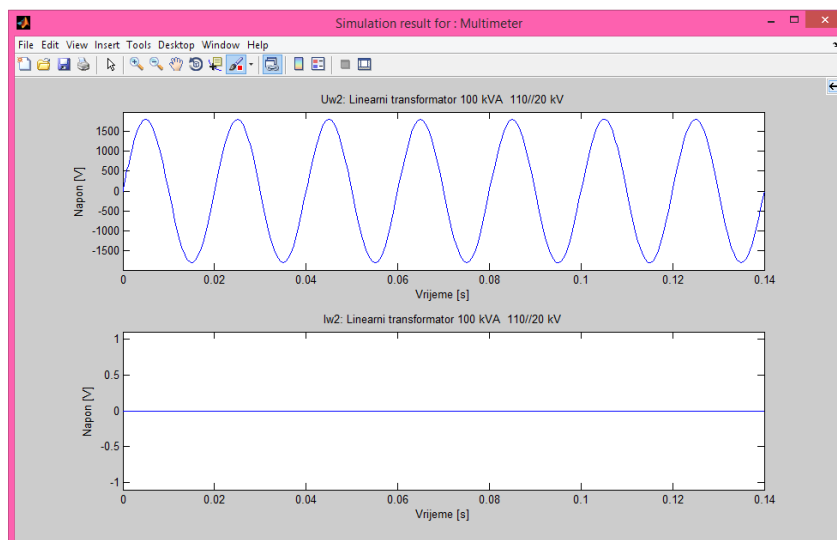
Simulation result for : Multimeter

File Edit View Insert Tools Desktop Window Help

Uw2: Linearni transformator 100 kVA 110//20 kV

1500
1000
500
0
-500
-1000
-1500

Napon [V]

0 0.02 0.04 0.06 0.08 0.1 0.12 0.14

Vrijeme [s]

Iw2: Linearni transformator 100 kVA 110//20 kV

1
0.5
0
-0.5
-1

Napon [V]

0 0.02 0.04 0.06 0.08 0.1 0.12 0.14

Vrijeme [s]